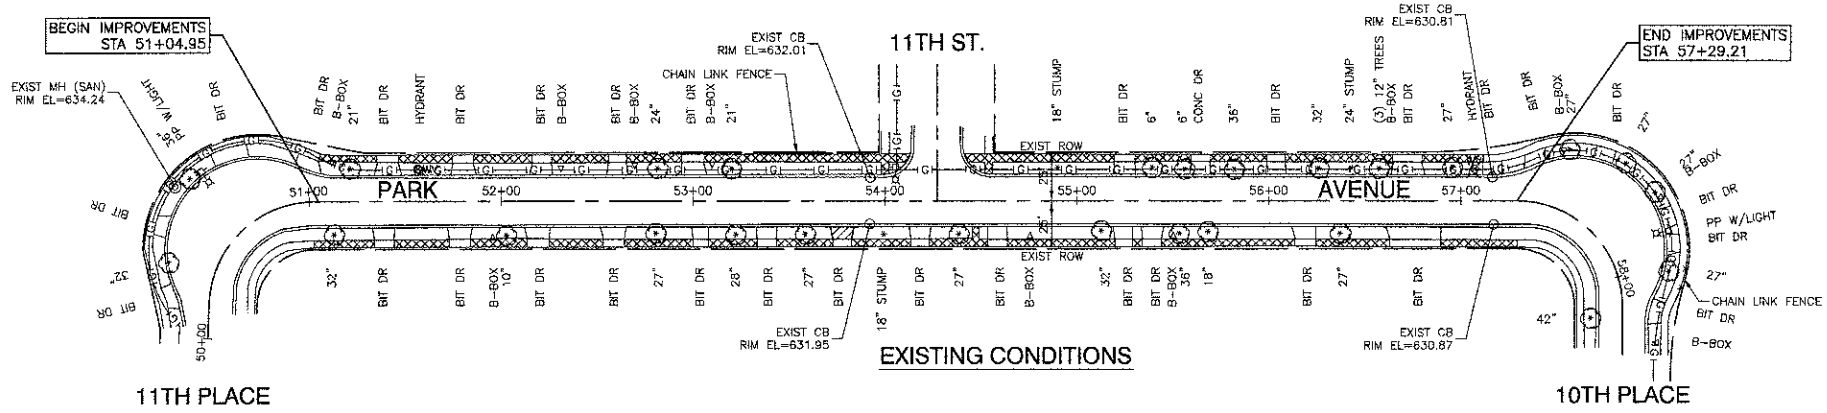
BEGIN IMPROVEMENTS
STA 51+04.95

EXIST MH (SAN)
RIM EL=634.24

PP W/LIGHT

BIT DR

BIT DR

32"

BIT DR

50+00

11TH PLACE

BIT DR
B-BOX
21"
BIT DR
HYDRANT
BIT DR
BIT DR
B-BOX
BIT DR
B-BOX
24"
BIT DR
B-BOX
21"

CHAIN LINK FENCE

EXIST CB
RIM EL=632.01

11TH ST.

PARK

51+00
52+00
53+00
54+00
55+00
56+00
57+00

AVENUE

EXIST ROW
EXIST ROW

25'
25'

18" STUMP
BIT DR
6"
6"
CONC DR
36"
BIT DR
32"
24" STUMP
(3) 12" TREES
B-BOX
BIT DR
27"
HYDRANT
BIT DR
BIT DR
B-BOX
27"
BIT DR

EXIST CB
RIM EL=630.81

END IMPROVEMENTS
STA 57+29.21

27"
27"
B-BOX
BIT DR
PP W/LIGHT
BIT DR
27"
CHAIN LINK FENCE
BIT DR
B-BOX
58+00
42"

32"
BIT DR
BIT DR
B-BOX
10"
BIT DR
BIT DR
27"
BIT DR
28"
BIT DR
27"
BIT DR
18" STUMP
BIT DR
27"
BIT DR
B-BOX
32"
BIT DR
BIT DR
B-BOX
36"
18"
BIT DR
27"
BIT DR

EXIST CB
RIM EL=631.95

EXISTING CONDITIONS

EXIST CB
RIM EL=630.87

10TH PLACE